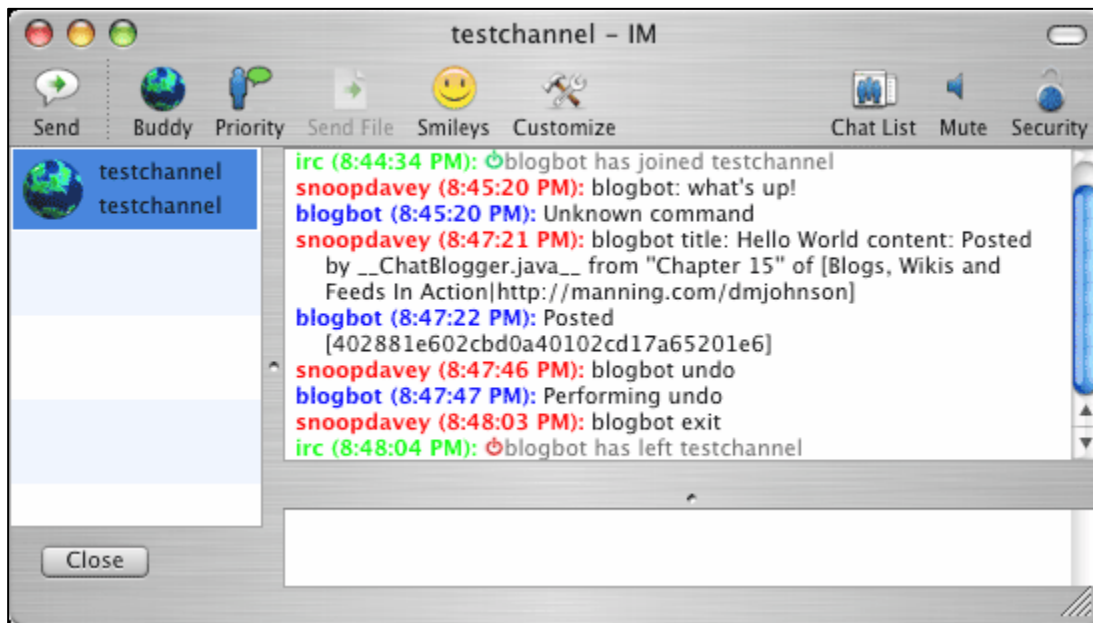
testchannel – IM

Send | Buddy | Priority | Send File | Smileys | Customize | Chat List | Mute | Security

testchannel
testchannel

irc (8:44:34 PM): blogbot has joined testchannel
snoopdavey (8:45:20 PM): blogbot: what's up!
blogbot (8:45:20 PM): Unknown command
snoopdavey (8:47:21 PM): blogbot title: Hello World content: Posted by __ChatBlogger.java__ from "Chapter 15" of [Blogs, Wikis and Feeds In Action|http://manning.com/dmjohnson]
blogbot (8:47:22 PM): Posted [402881e602cbd0a40102cd17a65201e6]
snoopdavey (8:47:46 PM): blogbot undo
blogbot (8:47:47 PM): Performing undo
snoopdavey (8:48:03 PM): blogbot exit
irc (8:48:04 PM): blogbot has left testchannel

Close